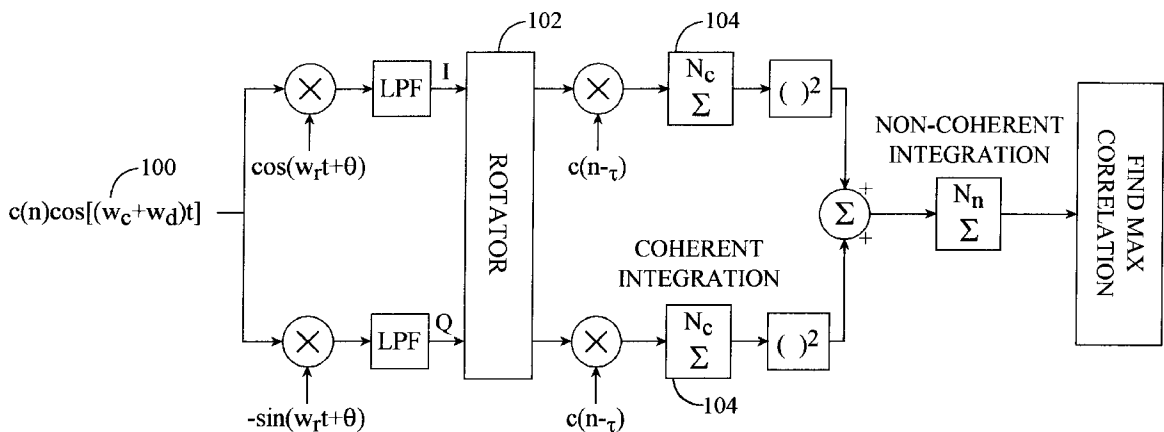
102
104
100
$c(n)\cos[(w_c+w_d)t]$
$\times$
LPF
I
$\cos(w_rt+\theta)$
ROTATOR
$\times$
$c(n-_\tau)$
$N_c$
$\Sigma$
$(\ )^2$
NON-COHERENT INTEGRATION
$\Sigma$
+
+
$N_n$
$\Sigma$
FIND MAX CORRELATION
COHERENT INTEGRATION
$\times$
LPF
Q
$-\sin(w_rt+\theta)$
$\times$
$c(n-_\tau)$
$N_c$
$\Sigma$
$(\ )^2$
104